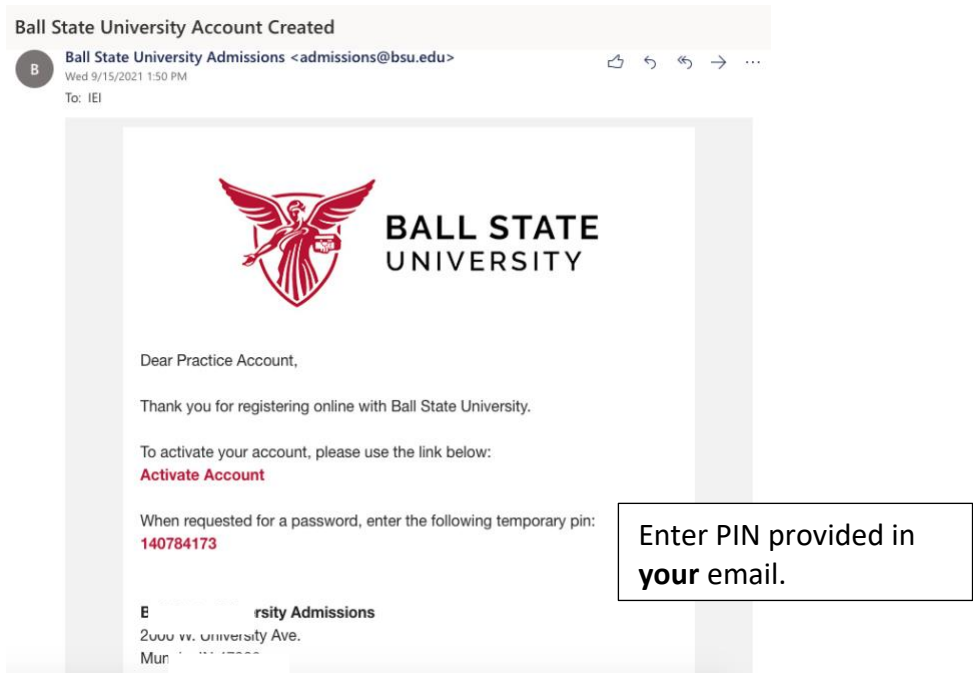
Ball State University Account Created

B

Ball State University Admissions <admissions@bsu.edu>
Wed 9/15/2021 1:50 PM
To: IEI

BALL STATE UNIVERSITY

Dear Practice Account,

Thank you for registering online with Ball State University.

To activate your account, please use the link below:
Activate Account

When requested for a password, enter the following temporary pin:
140784173

Enter PIN provided in **your** email.

B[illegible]rsity Admissions
2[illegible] W. University Ave.
Mun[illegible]